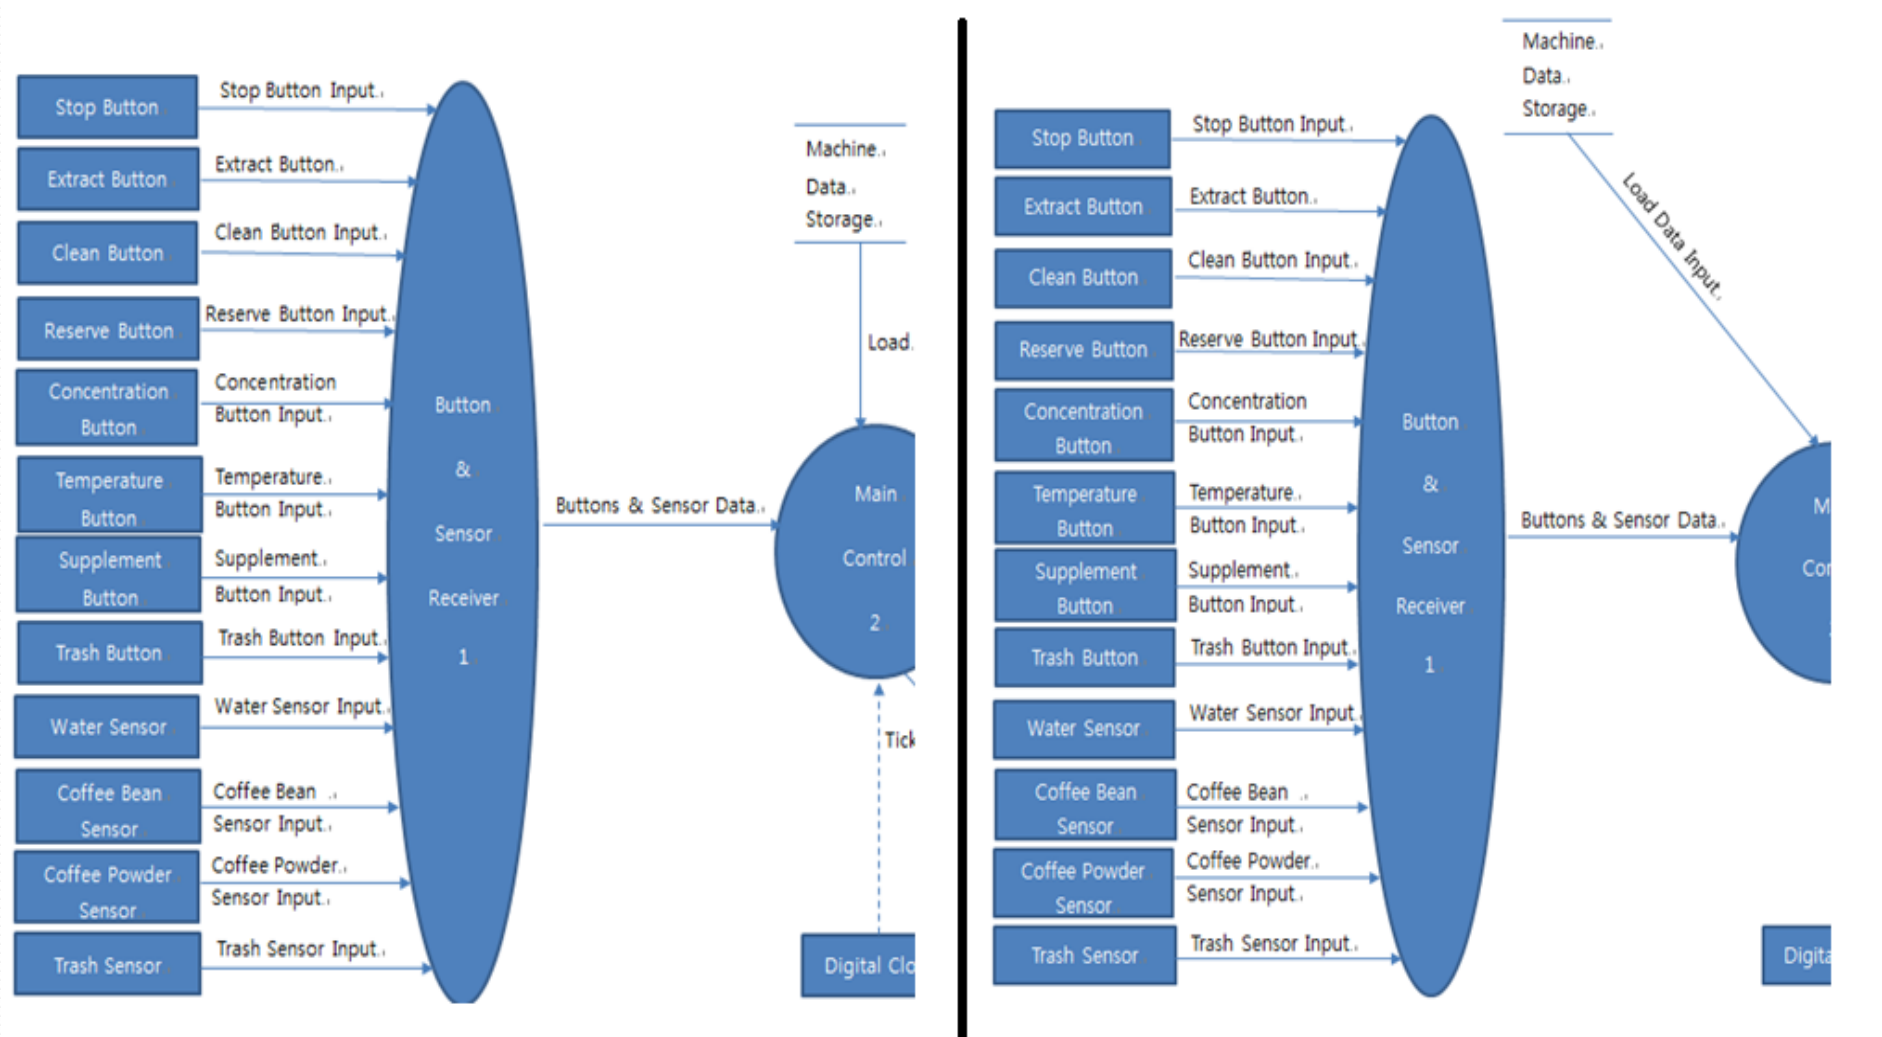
Stop Button
Stop Button Input
Extract Button
Extract Button
Clean Button
Clean Button Input
Reserve Button
Reserve Button Input
Concentration Button
Concentration Button Input
Temperature Button
Temperature Button Input
Supplement Button
Supplement Button Input
Trash Button
Trash Button Input
Water Sensor
Water Sensor Input
Coffee Bean Sensor
Coffee Bean Sensor Input
Coffee Powder Sensor
Coffee Powder Sensor Input
Trash Sensor
Trash Sensor Input
Button & Sensor Receiver 1
Buttons & Sensor Data
Machine Data Storage
Load
Main Control 2
Tick
Digital Cl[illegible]

Machine Data Storage
Load Data Input
Stop Button
Stop Button Input
Extract Button
Extract Button
Clean Button
Clean Button Input
Reserve Button
Reserve Button Input
Concentration Button
Concentration Button Input
Temperature Button
Temperature Button Input
Supplement Button
Supplement Button Input
Trash Button
Trash Button Input
Water Sensor
Water Sensor Input
Coffee Bean Sensor
Coffee Bean Sensor Input
Coffee Powder Sensor
Coffee Powder Sensor Input
Trash Sensor
Trash Sensor Input
Button & Sensor Receiver 1
Buttons & Sensor Data
M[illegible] Co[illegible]
Digita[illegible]